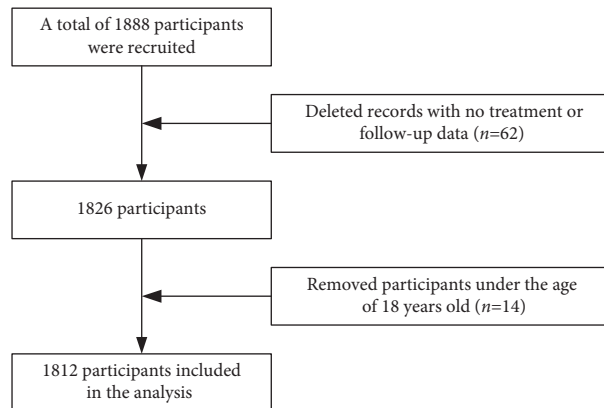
A total of 1888 participants were recruited

Deleted records with no treatment or follow-up data ($n$=62)

1826 participants

Removed participants under the age of 18 years old ($n$=14)

1812 participants included in the analysis